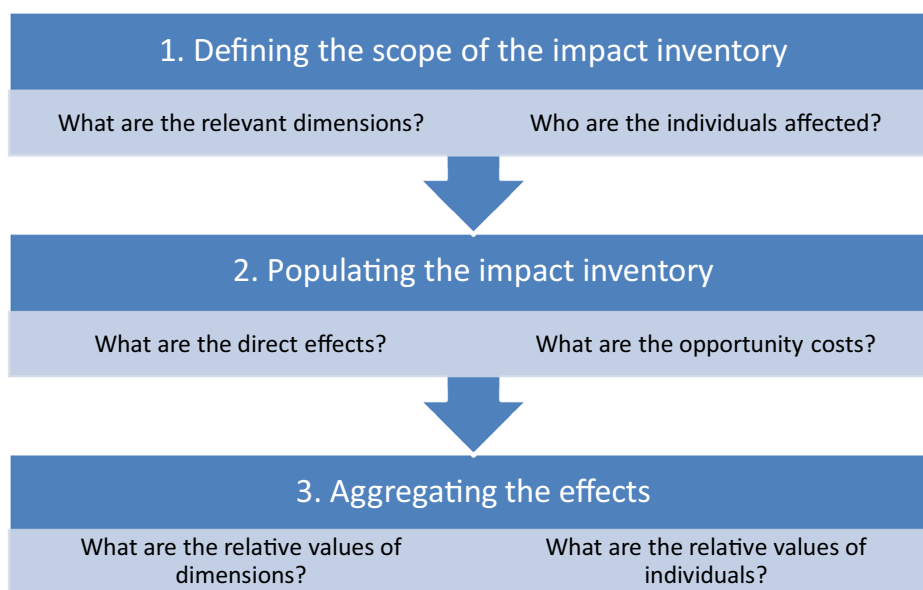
1. Defining the scope of the impact inventory

What are the relevant dimensions?

Who are the individuals affected?

2. Populating the impact inventory

What are the direct effects?

What are the opportunity costs?

3. Aggregating the effects

What are the relative values of dimensions?

What are the relative values of individuals?